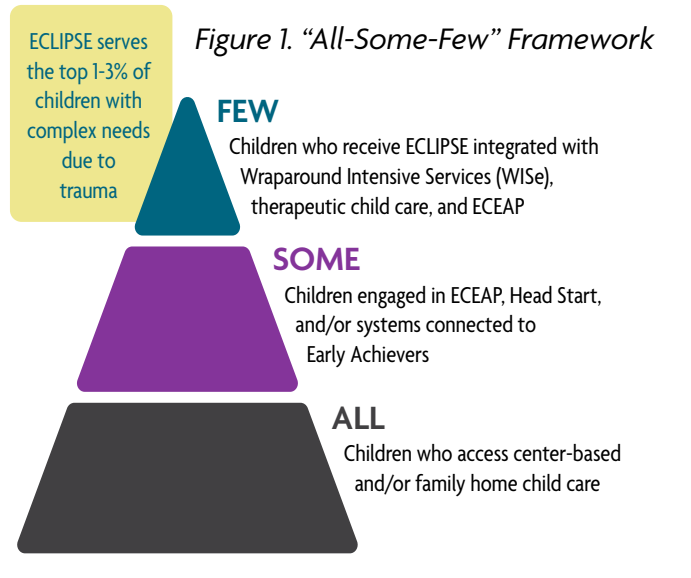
ECLIPSE serves the top 1-3% of children with complex needs due to trauma

Figure 1. “All-Some-Few” Framework

FEW
Children who receive ECLIPSE integrated with Wraparound Intensive Services (WISe), therapeutic child care, and ECEAP

SOME
Children engaged in ECEAP, Head Start, and/or systems connected to Early Achievers

ALL
Children who access center-based and/or family home child care